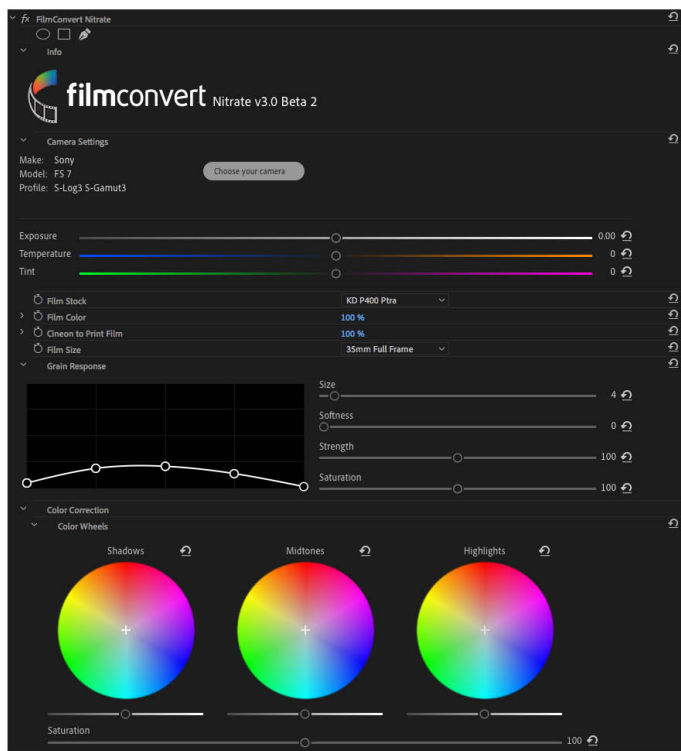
fx FilmConvert Nitrate

Info

filmconvert Nitrate v3.0 Beta 2

Camera Settings

Make: Sony
Model: FS 7
Profile: S-Log3 S-Gamut3

Choose your camera

Exposure 0.00
Temperature 0
Tint 0

Film Stock KD P400 Ptra
Film Color 100 %
Cineon to Print Film 100 %
Film Size 35mm Full Frame

Grain Response

Size 4
Softness 0
Strength 100
Saturation 100

Color Correction

Color Wheels

Shadows
Midtones
Highlights

Saturation 100